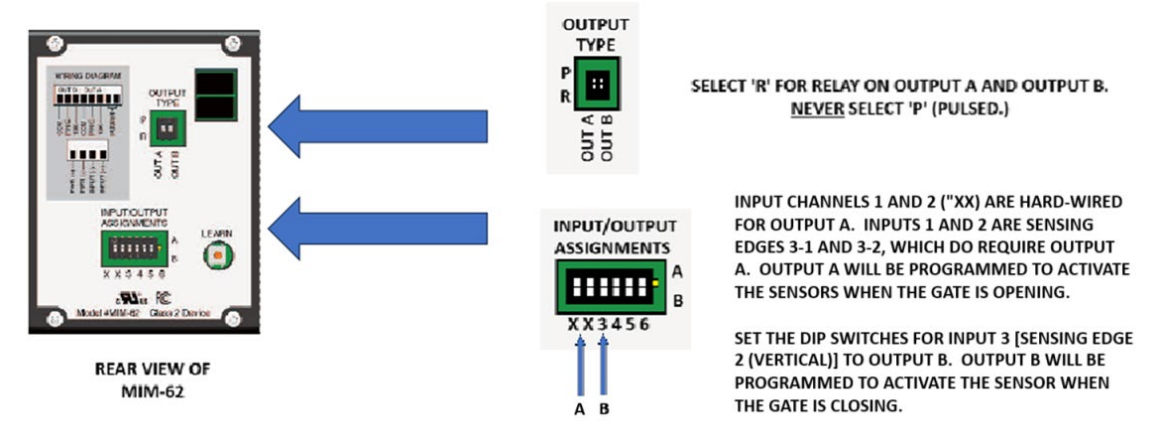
WIRING DIAGRAM

OUTPUT TYPE

P
R
OUT A
OUT B

INPUT/OUTPUT ASSIGNMENTS

A
B

X X 3 4 5 6

LEARN

Model #MIM-62 Class 2 Device

REAR VIEW OF MIM-62

OUTPUT TYPE

P
R

OUT A
OUT B

SELECT 'R' FOR RELAY ON OUTPUT A AND OUTPUT B. NEVER SELECT 'P' (PULSED.)

INPUT/OUTPUT ASSIGNMENTS

A
B

XX3456

A B

INPUT CHANNELS 1 AND 2 ("XX) ARE HARD-WIRED FOR OUTPUT A. INPUTS 1 AND 2 ARE SENSING EDGES 3-1 AND 3-2, WHICH DO REQUIRE OUTPUT A. OUTPUT A WILL BE PROGRAMMED TO ACTIVATE THE SENSORS WHEN THE GATE IS OPENING.

SET THE DIP SWITCHES FOR INPUT 3 [SENSING EDGE 2 (VERTICAL)] TO OUTPUT B. OUTPUT B WILL BE PROGRAMMED TO ACTIVATE THE SENSOR WHEN THE GATE IS CLOSING.